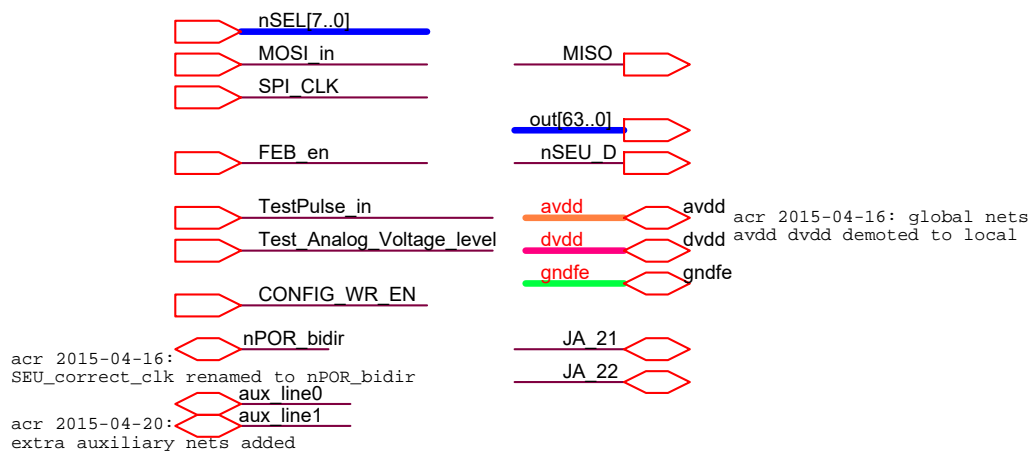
nSEL[7..0]

MOSI_in

SPI_CLK

FEB_en

TestPulse_in

Test_Analog_Voltage_level

CONFIG_WR_EN

nPOR_bidir

acr 2015-04-16:
SEU_correct_clk renamed to nPOR_bidir

aux_line0

aux_line1

acr 2015-04-20:
extra auxiliary nets added

MISO

out[63..0]

nSEU_D

avdd

avdd

dvdd

dvdd

gndfe

gndfe

acr 2015-04-16: global nets
avdd dvdd demoted to local

JA_21

JA_22